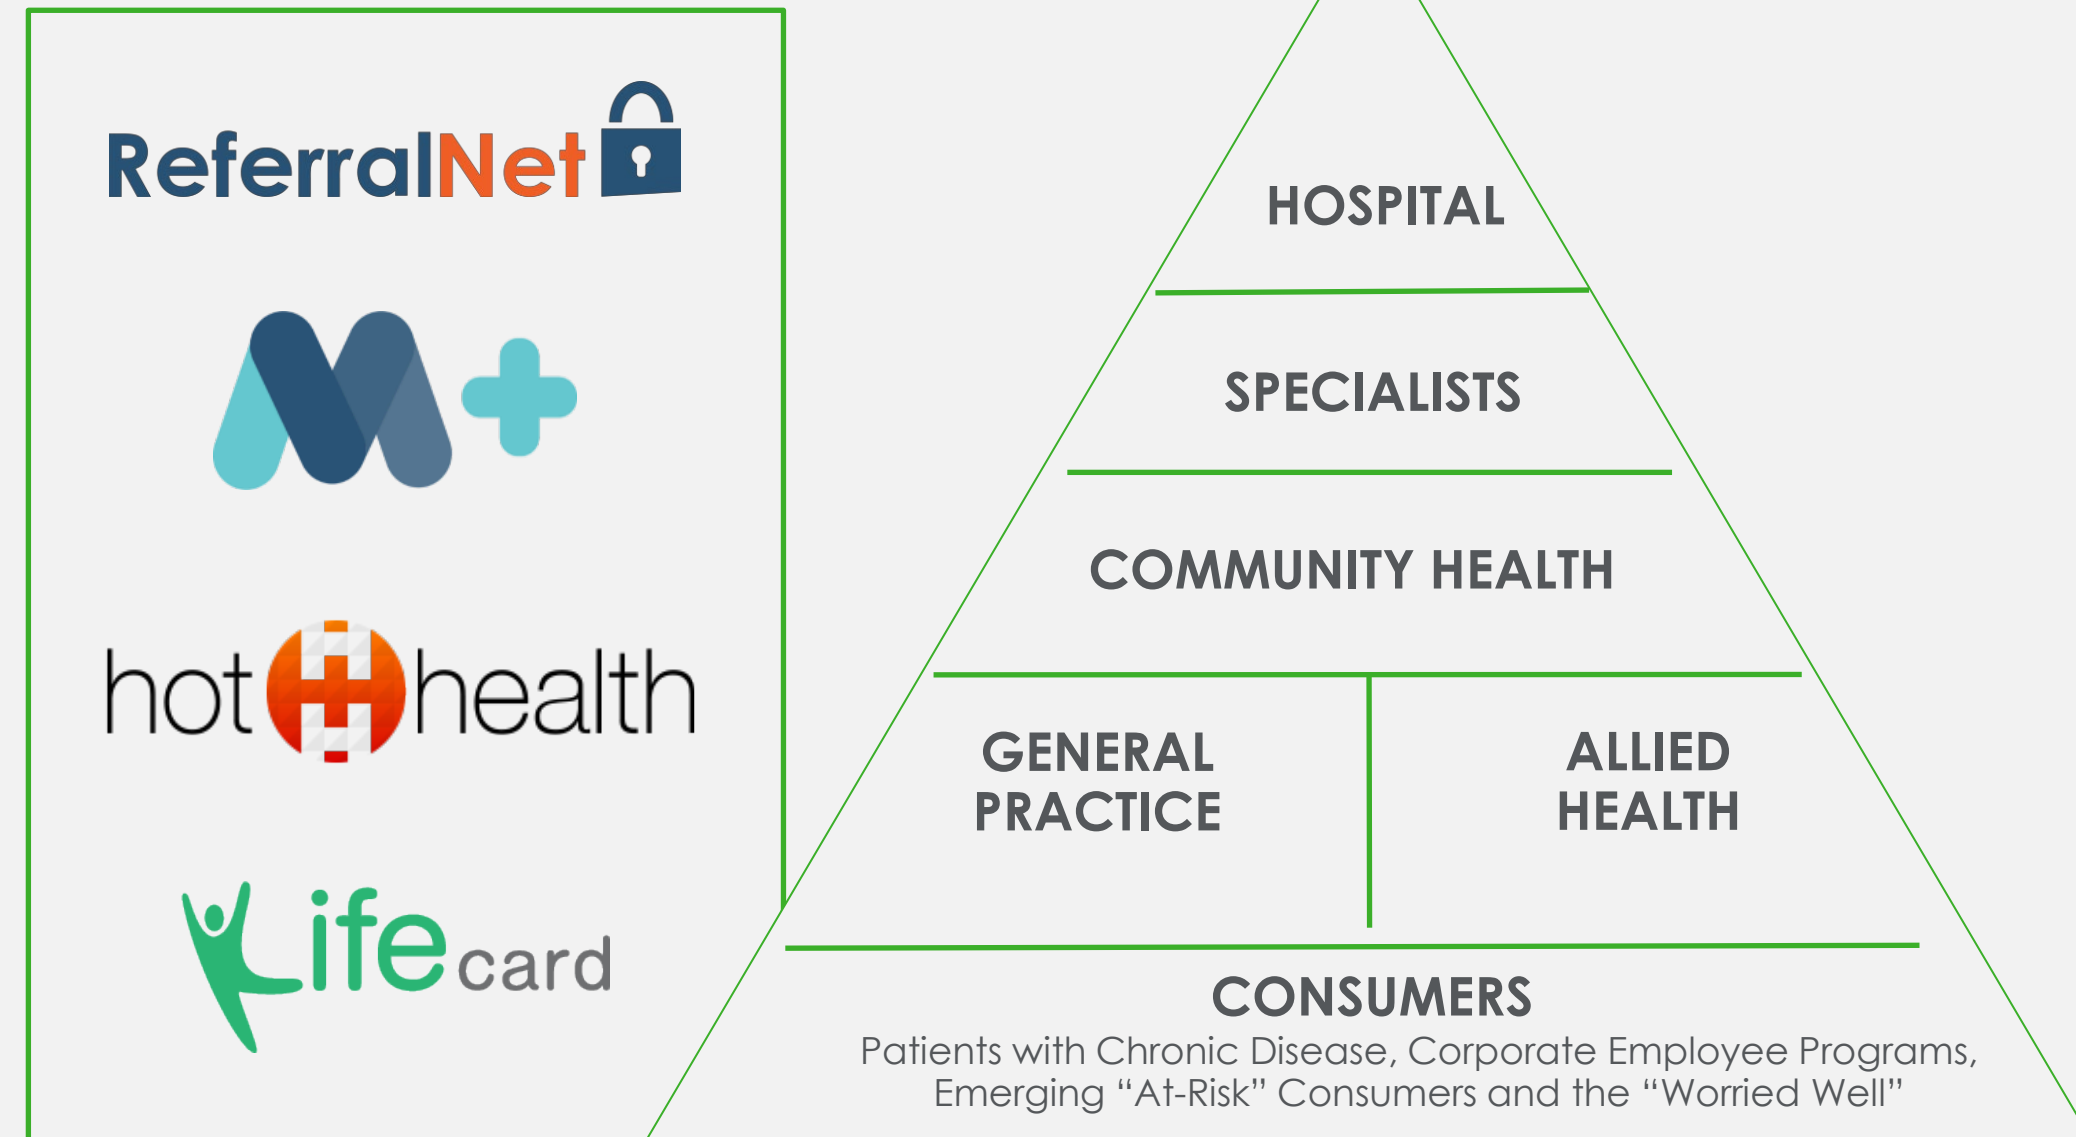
ReferralNet

M+

hot health

Lifecard

HOSPITAL

SPECIALISTS

COMMUNITY HEALTH

GENERAL PRACTICE

ALLIED HEALTH

CONSUMERS

Patients with Chronic Disease, Corporate Employee Programs, Emerging “At-Risk” Consumers and the “Worried Well”